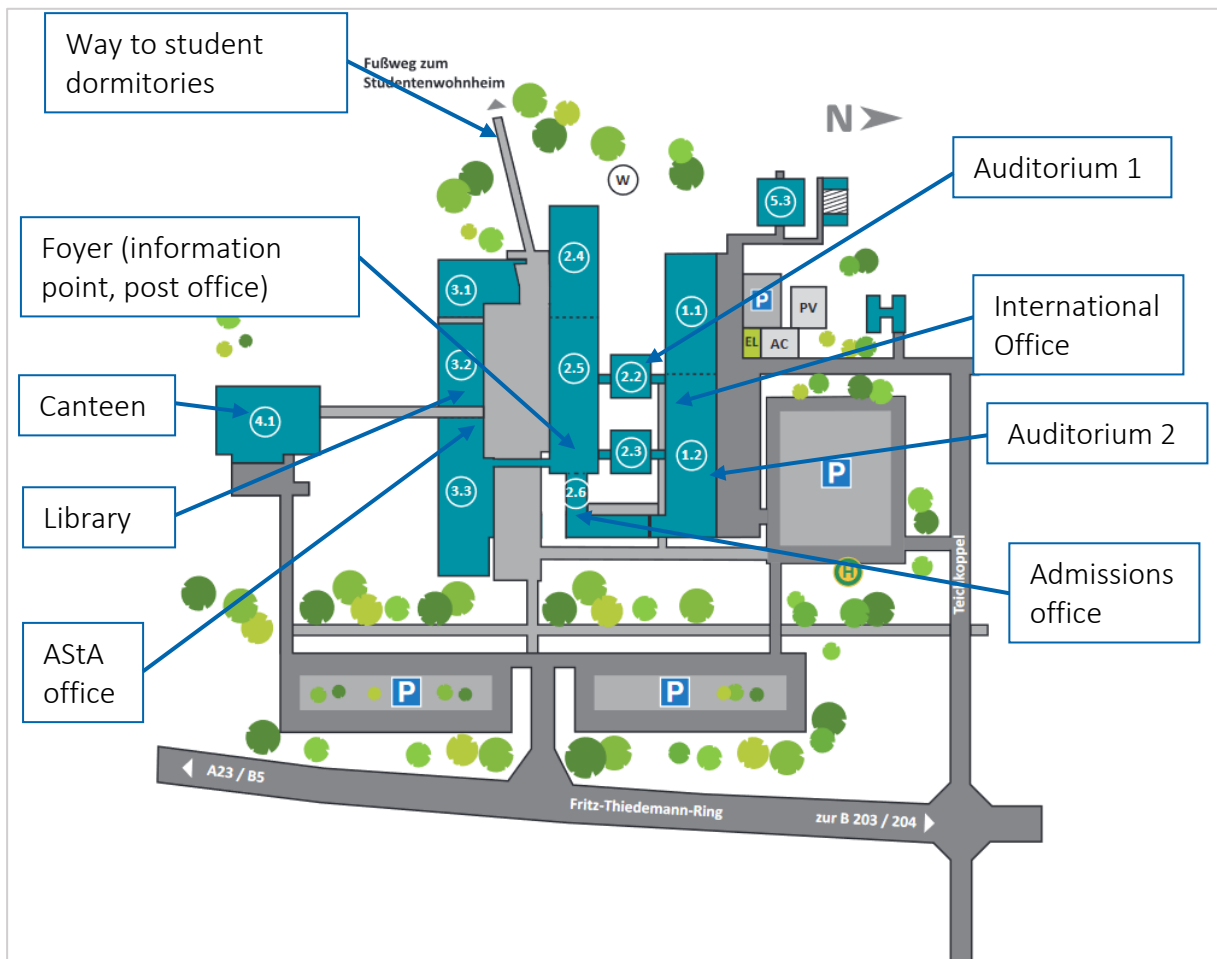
Way to student dormitories

Fußweg zum Studentenwohnheim

N

W

Auditorium 1

5.3

Foyer (information point, post office)

2.4

3.1

1.1

P

PV

International Office

EL

AC

3.2

2.5

2.2

Canteen

4.1

Auditorium 2

2.3

1.2

P

3.3

2.6

Library

Admissions office

Teichkoppel

AStA office

P

P

A23 / B5

Fritz-Thiedemann-Ring

zur B 203 / 204